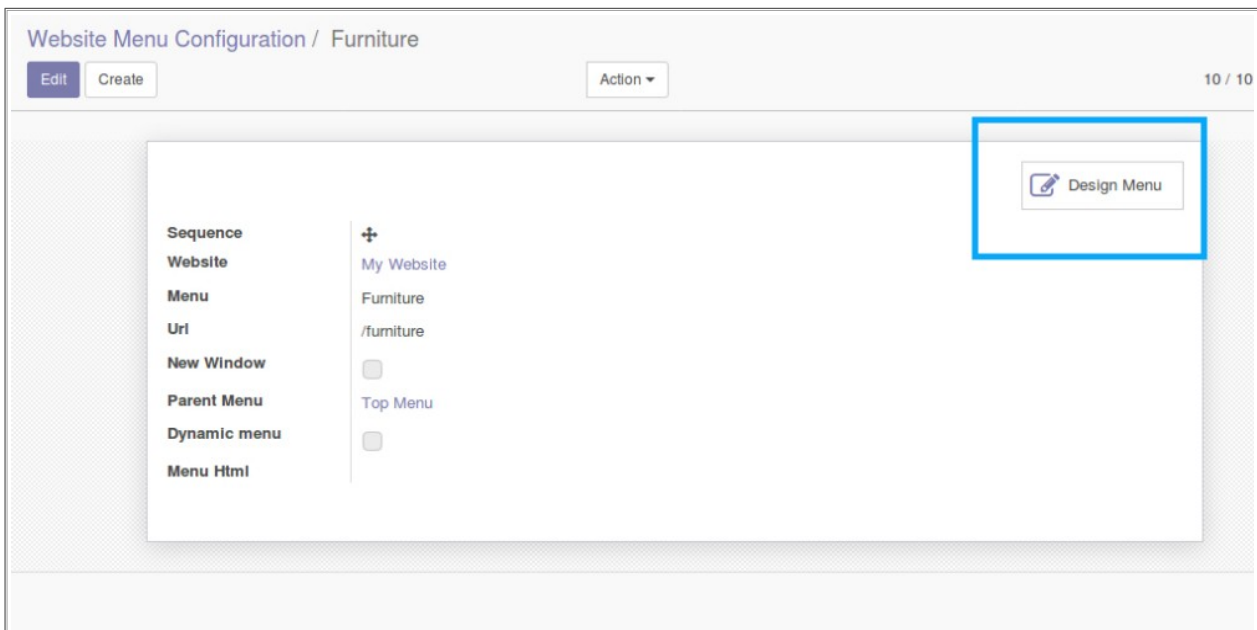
Website Menu Configuration / Furniture

Edit Create

Action ▾

10 / 10

Design Menu

| | |
|---|---|
| Sequence | |
| Website | My Website |
| Menu | Furniture |
| Url | /furniture |
| New Window | |
| Parent Menu | Top Menu |
| Dynamic menu | |
| Menu Html | |